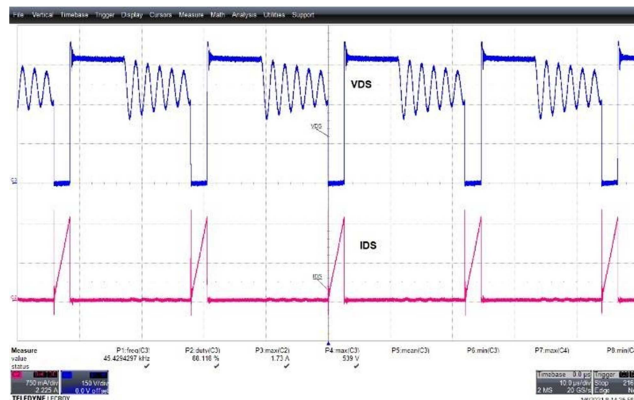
File Vertical Timebase Trigger Display Cursors Measure Math Analysis Utilities Support

VDS

VDS

IDS

IDS

| Measure | P1:freq(C3) | P2:duty(C3) | P3:max(C2) | P4:max(C3) | P5:mean(C3) | P6:min(C3) | P7:max(C4) | P8:min(C |
|---|---|---|---|---|---|---|---|---|
| value | 45.4294297 kHz | 66.116 % | 1.73 A | 539 V | | | | |
| status | ✓ | ✓ | ✓ | ✓ | | | | |

750 mA/div 2.225 A
150 V/div 0.0 V offset

Timebase 9.8 µs Trigger
10.0 µs/div Stop 216
2 MS 20 GS/s Edge

TELEDYNE LECROY